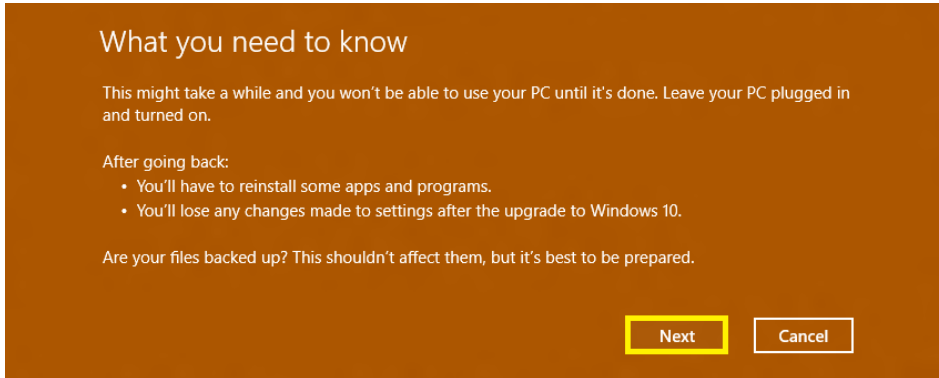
What you need to know

This might take a while and you won't be able to use your PC until it's done. Leave your PC plugged in and turned on.

After going back:
• You'll have to reinstall some apps and programs.
• You'll lose any changes made to settings after the upgrade to Windows 10.

Are your files backed up? This shouldn't affect them, but it's best to be prepared.

Next

Cancel